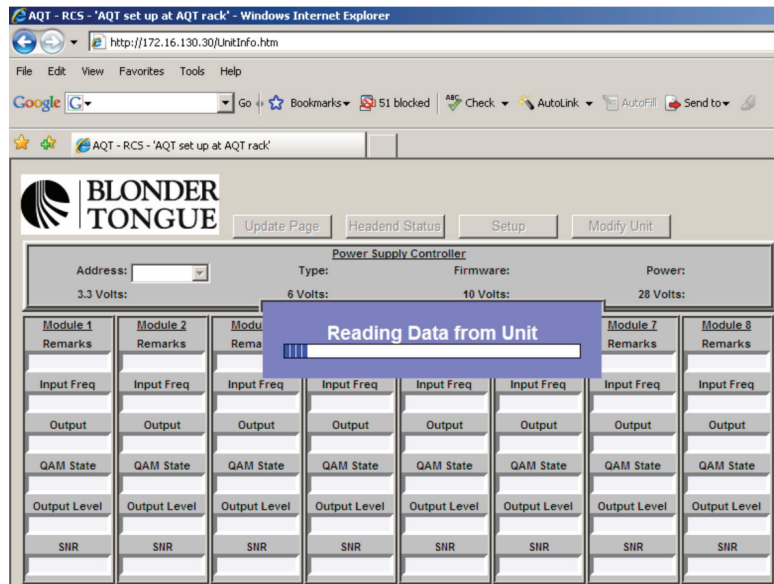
AQT - RCS - 'AQT set up at AQT rack' - Windows Internet Explorer

http://172.16.130.30/UnitInfo.htm

File Edit View Favorites Tools Help

Google G Go Bookmarks 51 blocked Check AutoLink AutoFill Send to

AQT - RCS - 'AQT set up at AQT rack'

BLONDER TONGUE

Update Page Headend Status Setup Modify Unit

Power Supply Controller

Address: Type: Firmware: Power:

3.3 Volts: 6 Volts: 10 Volts: 28 Volts:

Reading Data from Unit

| Module 1 | Module 2 | Modu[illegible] | | | | Module 7 | Module 8 |
|---|---|---|---|---|---|---|---|
| Remarks | Remarks | Rema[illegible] | | | | Remarks | Remarks |
| Input Freq | Input Freq | Input Freq | Input Freq | Input Freq | Input Freq | Input Freq | Input Freq |
| Output | Output | Output | Output | Output | Output | Output | Output |
| QAM State | QAM State | QAM State | QAM State | QAM State | QAM State | QAM State | QAM State |
| Output Level | Output Level | Output Level | Output Level | Output Level | Output Level | Output Level | Output Level |
| SNR | SNR | SNR | SNR | SNR | SNR | SNR | SNR |